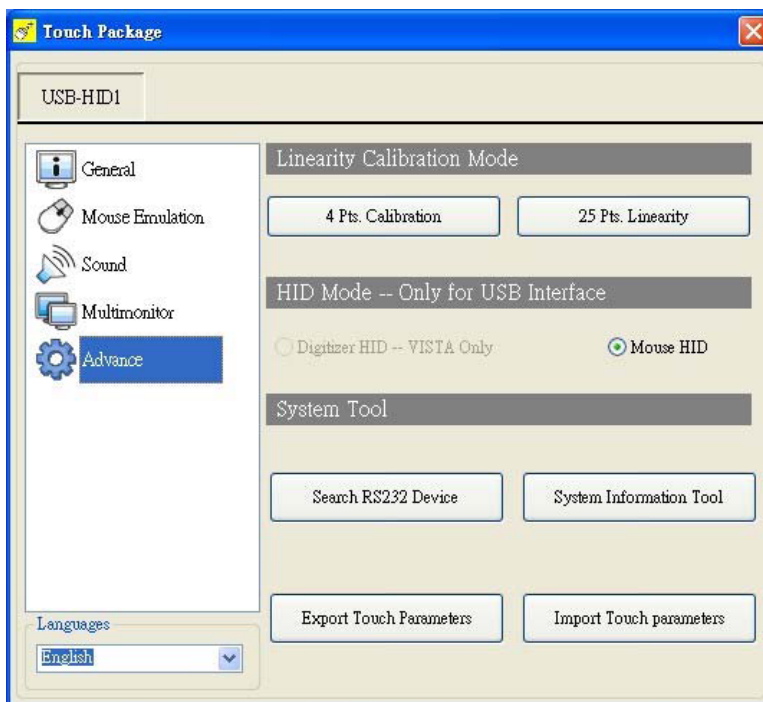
Touch Package

USB-HID1

General
Mouse Emulation
Sound
Multimonitor
Advance

Linearity Calibration Mode

4 Pts. Calibration
25 Pts. Linearity

HID Mode -- Only for USB Interface

Digitizer HID -- VISTA Only
Mouse HID

System Tool

Search RS232 Device
System Information Tool

Export Touch Parameters
Import Touch parameters

Languages
English